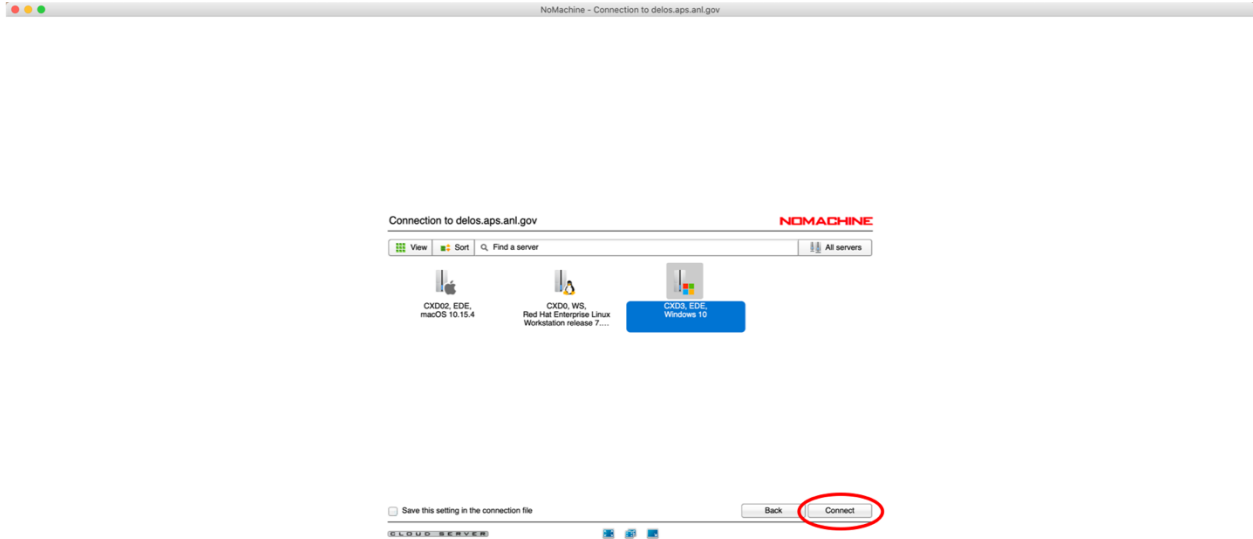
NoMachine - Connection to delos.aps.anl.gov

Connection to delos.aps.anl.gov

NOMACHINE

View Sort Find a server All servers

CXD02, EDE, macOS 10.15.4

CXD0, WS, Red Hat Enterprise Linux Workstation release 7....

CXD3, EDE, Windows 10

Save this setting in the connection file

Back

Connect

CLOUD SERVER